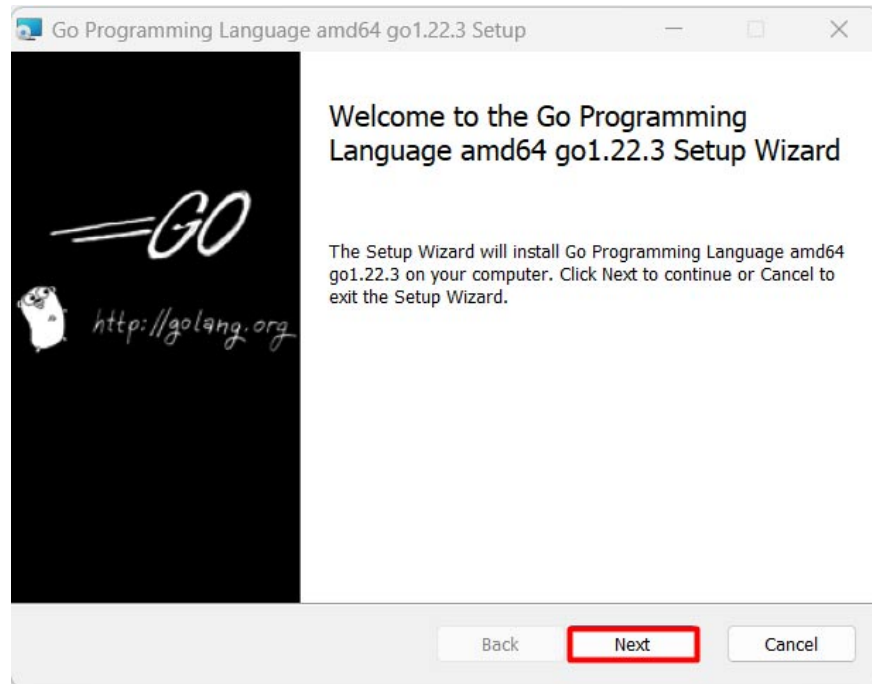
Go Programming Language amd64 go1.22.3 Setup

GO

http://golang.org

Welcome to the Go Programming Language amd64 go1.22.3 Setup Wizard

The Setup Wizard will install Go Programming Language amd64 go1.22.3 on your computer. Click Next to continue or Cancel to exit the Setup Wizard.

Back

Next

Cancel